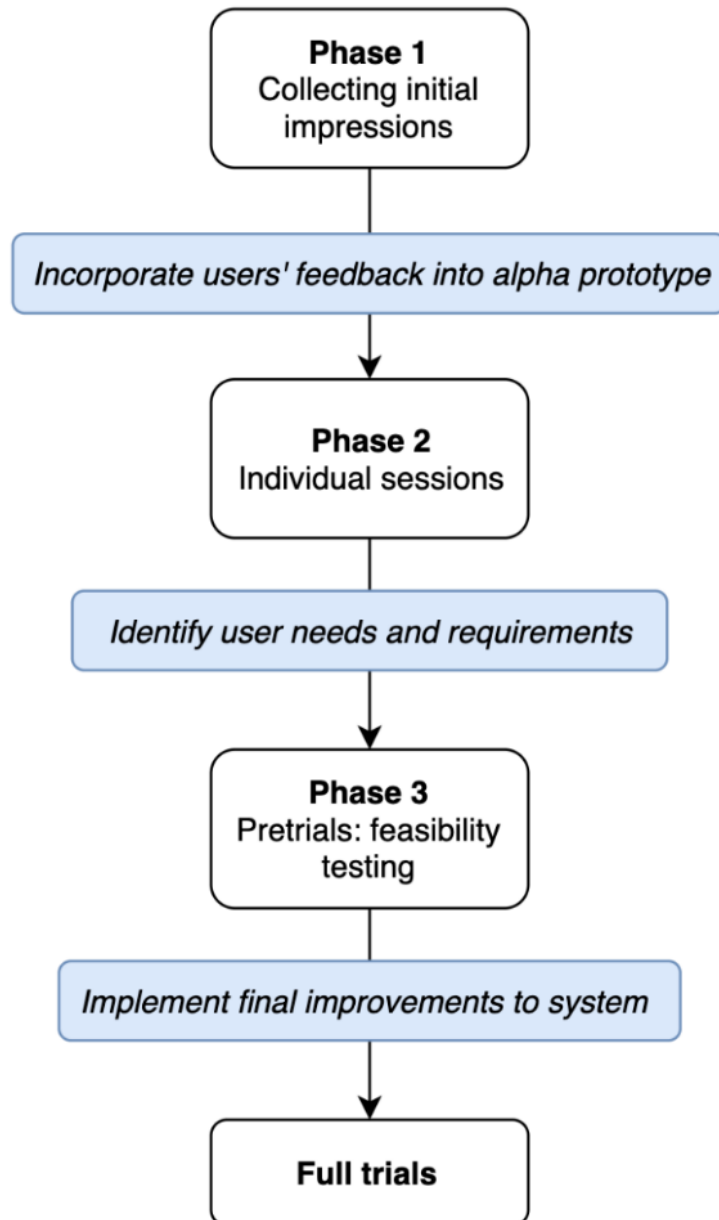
Phase 1
Collecting initial impressions

Incorporate users' feedback into alpha prototype

Phase 2
Individual sessions

Identify user needs and requirements

Phase 3
Pretrials: feasibility testing

Implement final improvements to system

Full trials